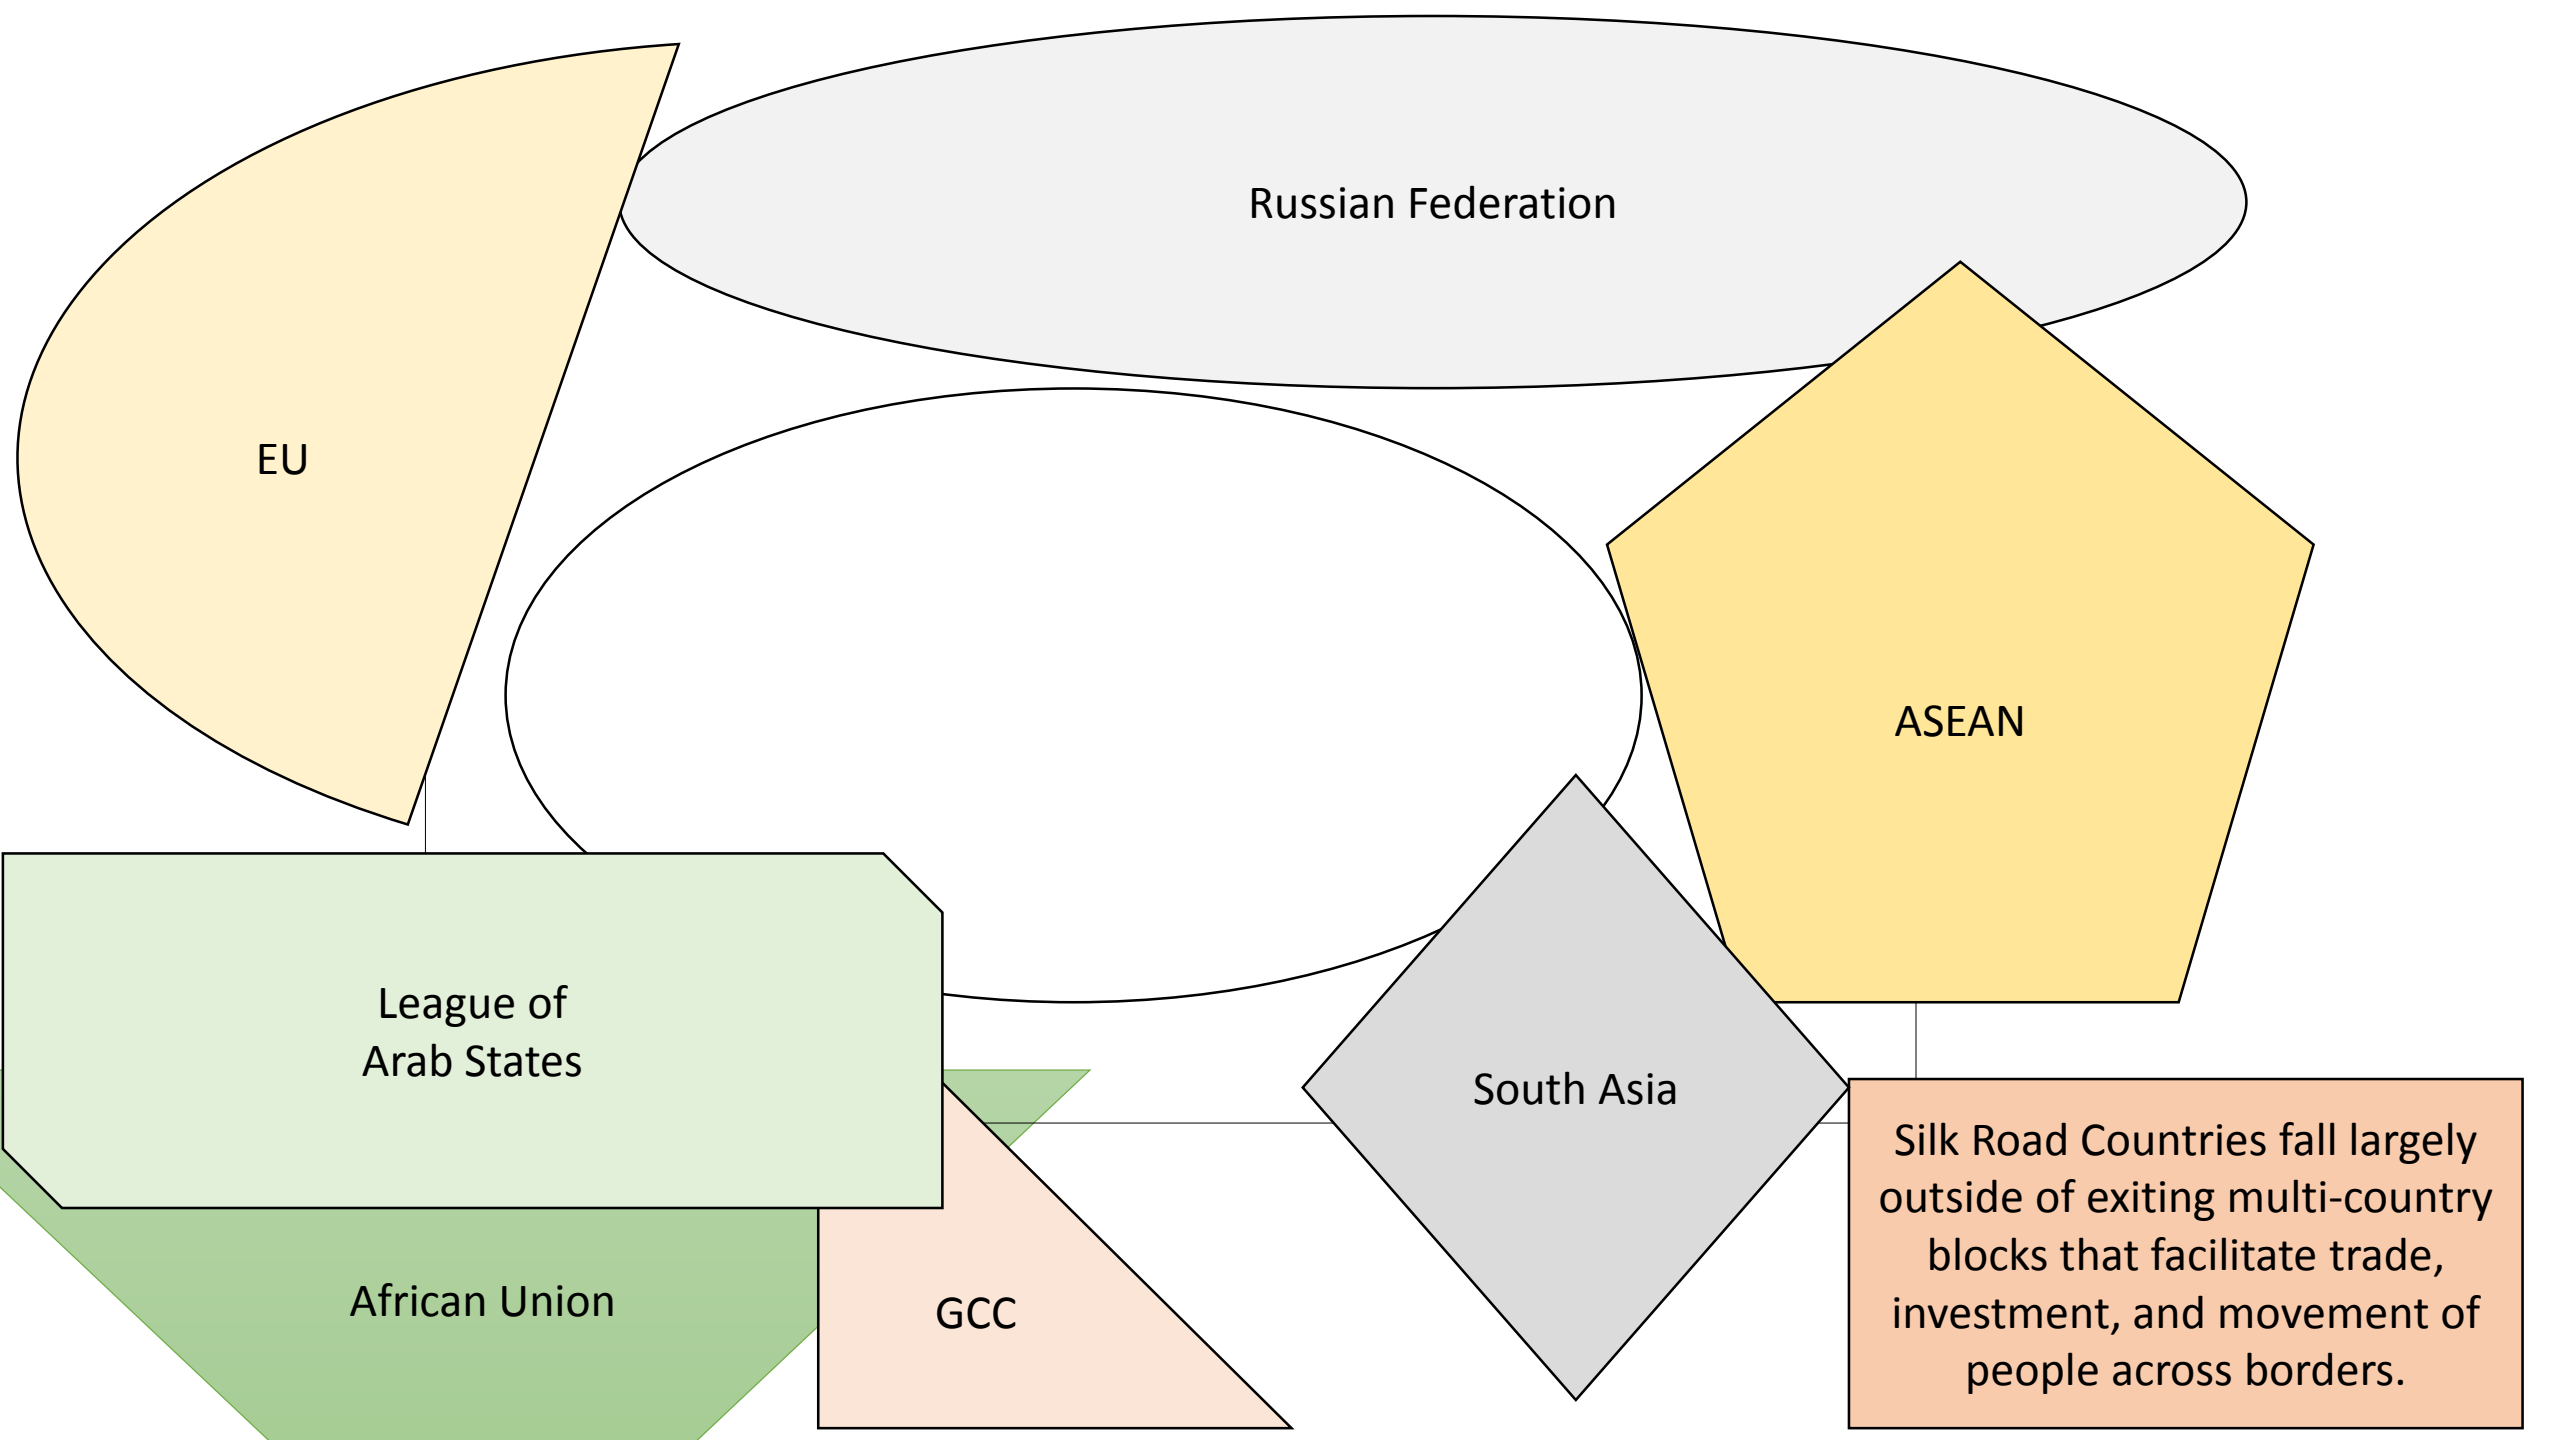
Russian Federation

EU

ASEAN

League of Arab States

South Asia

African Union

GCC

Silk Road Countries fall largely outside of exiting multi-country blocks that facilitate trade, investment, and movement of people across borders.